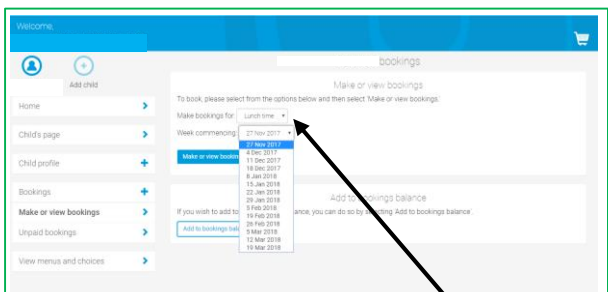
Welcome,

Add child

Home

Child's page

Child profile

Bookings

Make or view bookings

Unpaid bookings

View menus and choices

bookings

Make or view bookings

To book, please select from the options below and then select 'Make or view bookings'.

Make bookings for: Lunch time

Week commencing: 27 Nov 2017

Make or view bookin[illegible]

27 Nov 2017
4 Dec 2017
11 Dec 2017
18 Dec 2017
8 Jan 2018
15 Jan 2018
22 Jan 2018
29 Jan 2018
5 Feb 2018
19 Feb 2018
26 Feb 2018
5 Mar 2018
12 Mar 2018
19 Mar 2018

Add to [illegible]ookings balance

If you wish to add to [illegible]ance, you can do so by s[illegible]ting 'Add to bookings balance'.

Add to bookings bal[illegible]